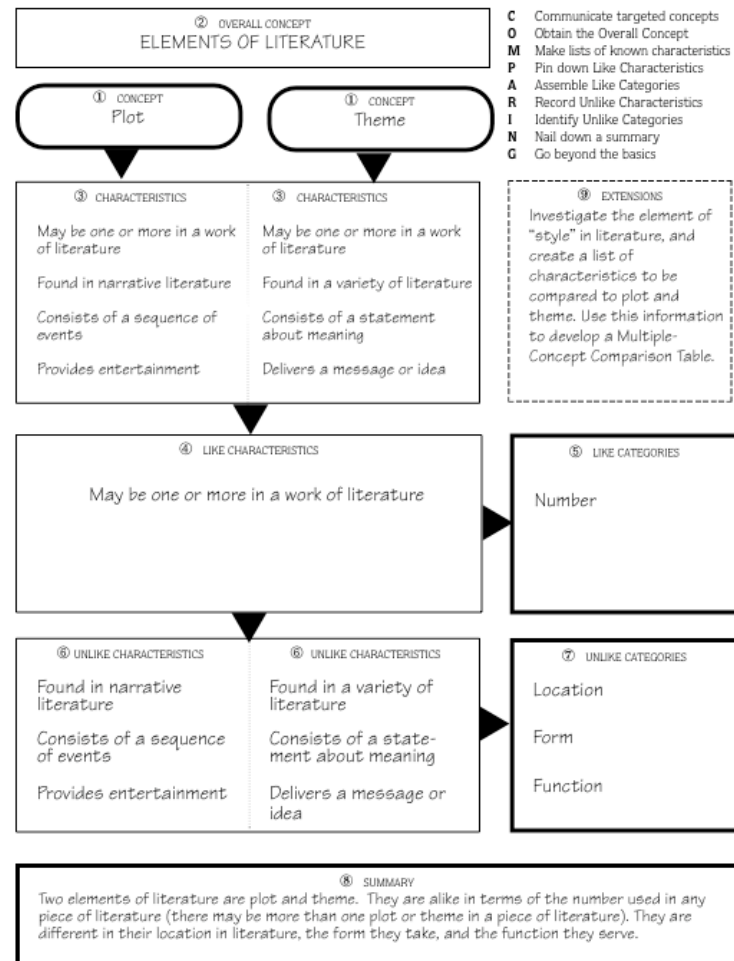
② OVERALL CONCEPT
ELEMENTS OF LITERATURE

C Communicate targeted concepts
O Obtain the Overall Concept
M Make lists of known characteristics
P Pin down Like Characteristics
A Assemble Like Categories
R Record Unlike Characteristics
I Identify Unlike Categories
N Nail down a summary
G Go beyond the basics

① CONCEPT
Plot

① CONCEPT
Theme

③ CHARACTERISTICS

May be one or more in a work of literature

Found in narrative literature

Consists of a sequence of events

Provides entertainment

③ CHARACTERISTICS

May be one or more in a work of literature

Found in a variety of literature

Consists of a statement about meaning

Delivers a message or idea

⑨ EXTENSIONS
Investigate the element of "style" in literature, and create a list of characteristics to be compared to plot and theme. Use this information to develop a Multiple-Concept Comparison Table.

④ LIKE CHARACTERISTICS

May be one or more in a work of literature

⑤ LIKE CATEGORIES

Number

⑥ UNLIKE CHARACTERISTICS

Found in narrative literature

Consists of a sequence of events

Provides entertainment

⑥ UNLIKE CHARACTERISTICS

Found in a variety of literature

Consists of a statement about meaning

Delivers a message or idea

⑦ UNLIKE CATEGORIES

Location

Form

Function

⑧ SUMMARY
Two elements of literature are plot and theme. They are alike in terms of the number used in any piece of literature (there may be more than one plot or theme in a piece of literature). They are different in their location in literature, the form they take, and the function they serve.